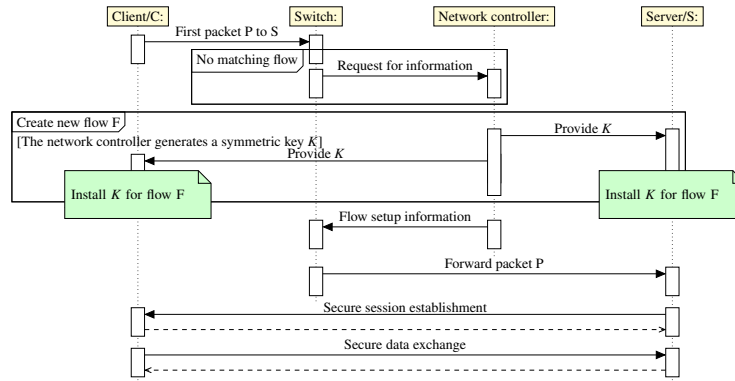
Client/C:
Switch:
Network controller:
Server/S:

First packet P to S

No matching flow

Request for information

Create new flow F

[The network controller generates a symmetric key $K$]

Provide $K$

Provide $K$

Install $K$ for flow F

Install $K$ for flow F

Flow setup information

Forward packet P

Secure session establishment

Secure data exchange